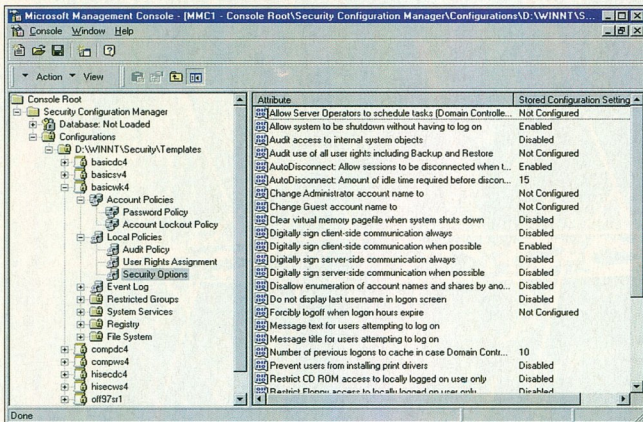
Microsoft Management Console - [MMC1 - Console Root\Security Configuration Manager\Configurations\D:\WINNT\S...

Console Window Help

Action View

Console Root
Security Configuration Manager
Database: Not Loaded
Configurations
D:\WINNT\Security\Templates
basicdc4
basicsv4
basicwk4
Account Policies
Password Policy
Account Lockout Policy
Local Policies
Audit Policy
User Rights Assignment
Security Options
Event Log
Restricted Groups
System Services
Registry
File System
compdc4
compws4
hisecdc4
hisecws4
off97sr1

| Attribute | Stored Configuration Setting |
|---|---|
| Allow Server Operators to schedule tasks (Domain Controlle... | Not Configured |
| Allow system to be shutdown without having to log on | Enabled |
| Audit access to internal system objects | Disabled |
| Audit use of all user rights including Backup and Restore | Not Configured |
| AutoDisconnect: Allow sessions to be disconnected when t... | Enabled |
| AutoDisconnect: Amount of idle time required before discon... | 15 |
| Change Administrator account name to | Not Configured |
| Change Guest account name to | Not Configured |
| Clear virtual memory pagefile when system shuts down | Disabled |
| Digitally sign client-side communication always | Disabled |
| Digitally sign client-side communication when possible | Enabled |
| Digitally sign server-side communication always | Disabled |
| Digitally sign server-side communication when possible | Disabled |
| Disallow enumeration of account names and shares by ano... | Disabled |
| Do not display last username in logon screen | Disabled |
| Forcibly logoff when logon hours expire | Not Configured |
| Message text for users attempting to log on | |
| Message title for users attempting to log on | |
| Number of previous logons to cache in case Domain Contr... | 10 |
| Prevent users from installing print drivers | Disabled |
| Restrict CD ROM access to locally logged on user only | Disabled |
| Restrict Floppy access to locally logged on user only | Disabled |

Done